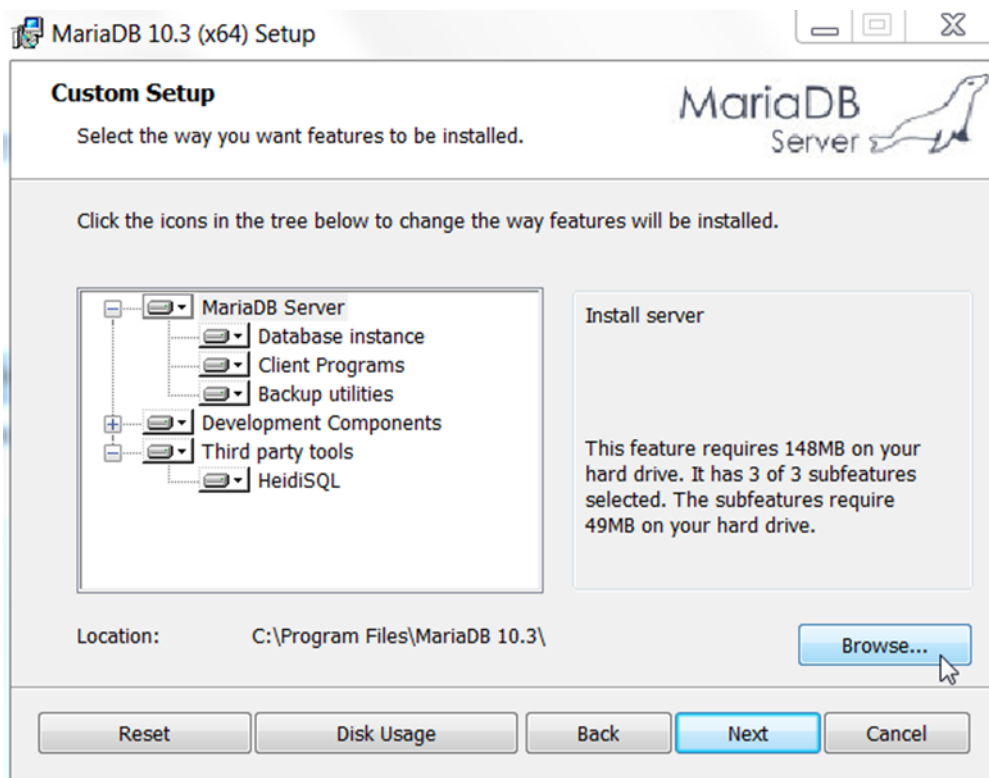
MariaDB 10.3 (x64) Setup

Custom Setup

Select the way you want features to be installed.

MariaDB Server

Click the icons in the tree below to change the way features will be installed.

MariaDB Server
Database instance
Client Programs
Backup utilities
Development Components
Third party tools
HeidiSQL

Install server

This feature requires 148MB on your hard drive. It has 3 of 3 subfeatures selected. The subfeatures require 49MB on your hard drive.

Location: C:\Program Files\MariaDB 10.3\

Browse...

Reset Disk Usage Back Next Cancel